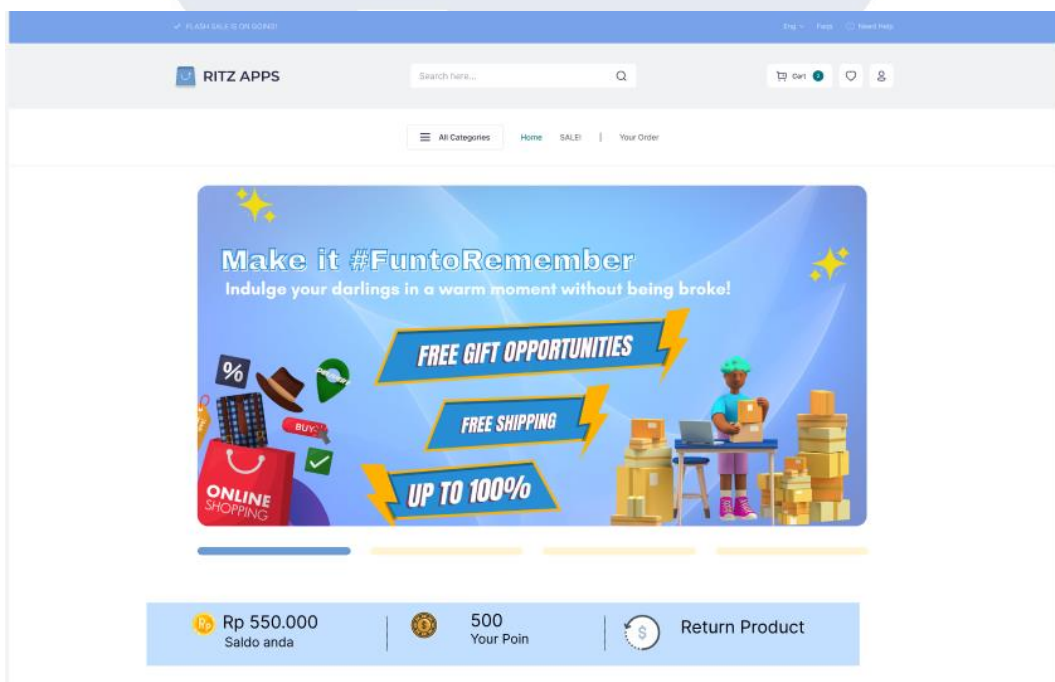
✓ FLASH SALE IS ON GOING!

Eng ∨ Faqs Need Help

RITZ APPS

Search here...

Cart 0

All Categories

Home SALE! | Your Order

Make it #FuntoRemember

Indulge your darlings in a warm moment without being broke!

FREE GIFT OPPORTUNITIES

FREE SHIPPING

UP TO 100%

%

BUY

ONLINE SHOPPING

Rp

Rp 550.000
Saldo anda

500
Your Poin

$

Return Product